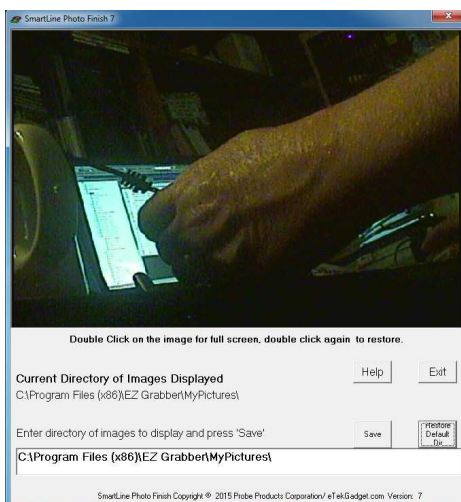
SmartLine Photo Finish 7

Double Click on the image for full screen, double click again to restore.

Current Directory of Images Displayed
C:\Program Files (x86)\EZ Grabber\MyPictures\

Help

Exit

Enter directory of images to display and press 'Save'

Save

Restore Default Dir

C:\Program Files (x86)\EZ Grabber\MyPictures\

SmartLine Photo Finish Copyright © 2015 Probe Products Corporation/ eTekGadget.com Version: 7